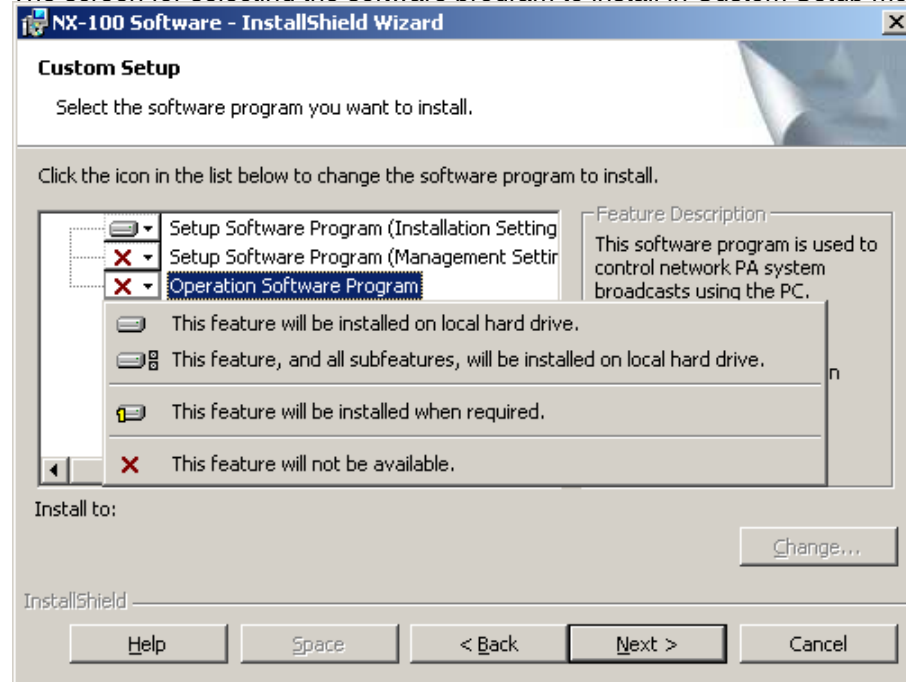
NX-100 Software - InstallShield Wizard

Custom Setup

Select the software program you want to install.

Click the icon in the list below to change the software program to install.

Setup Software Program (Installation Setting

Setup Software Program (Management Settir

Operation Software Program

Feature Description

This software program is used to control network PA system broadcasts using the PC.

This feature will be installed on local hard drive.

This feature, and all subfeatures, will be installed on local hard drive.

n

This feature will be installed when required.

This feature will not be available.

Install to:

Change...

InstallShield

Help

Space

< Back

Next >

Cancel